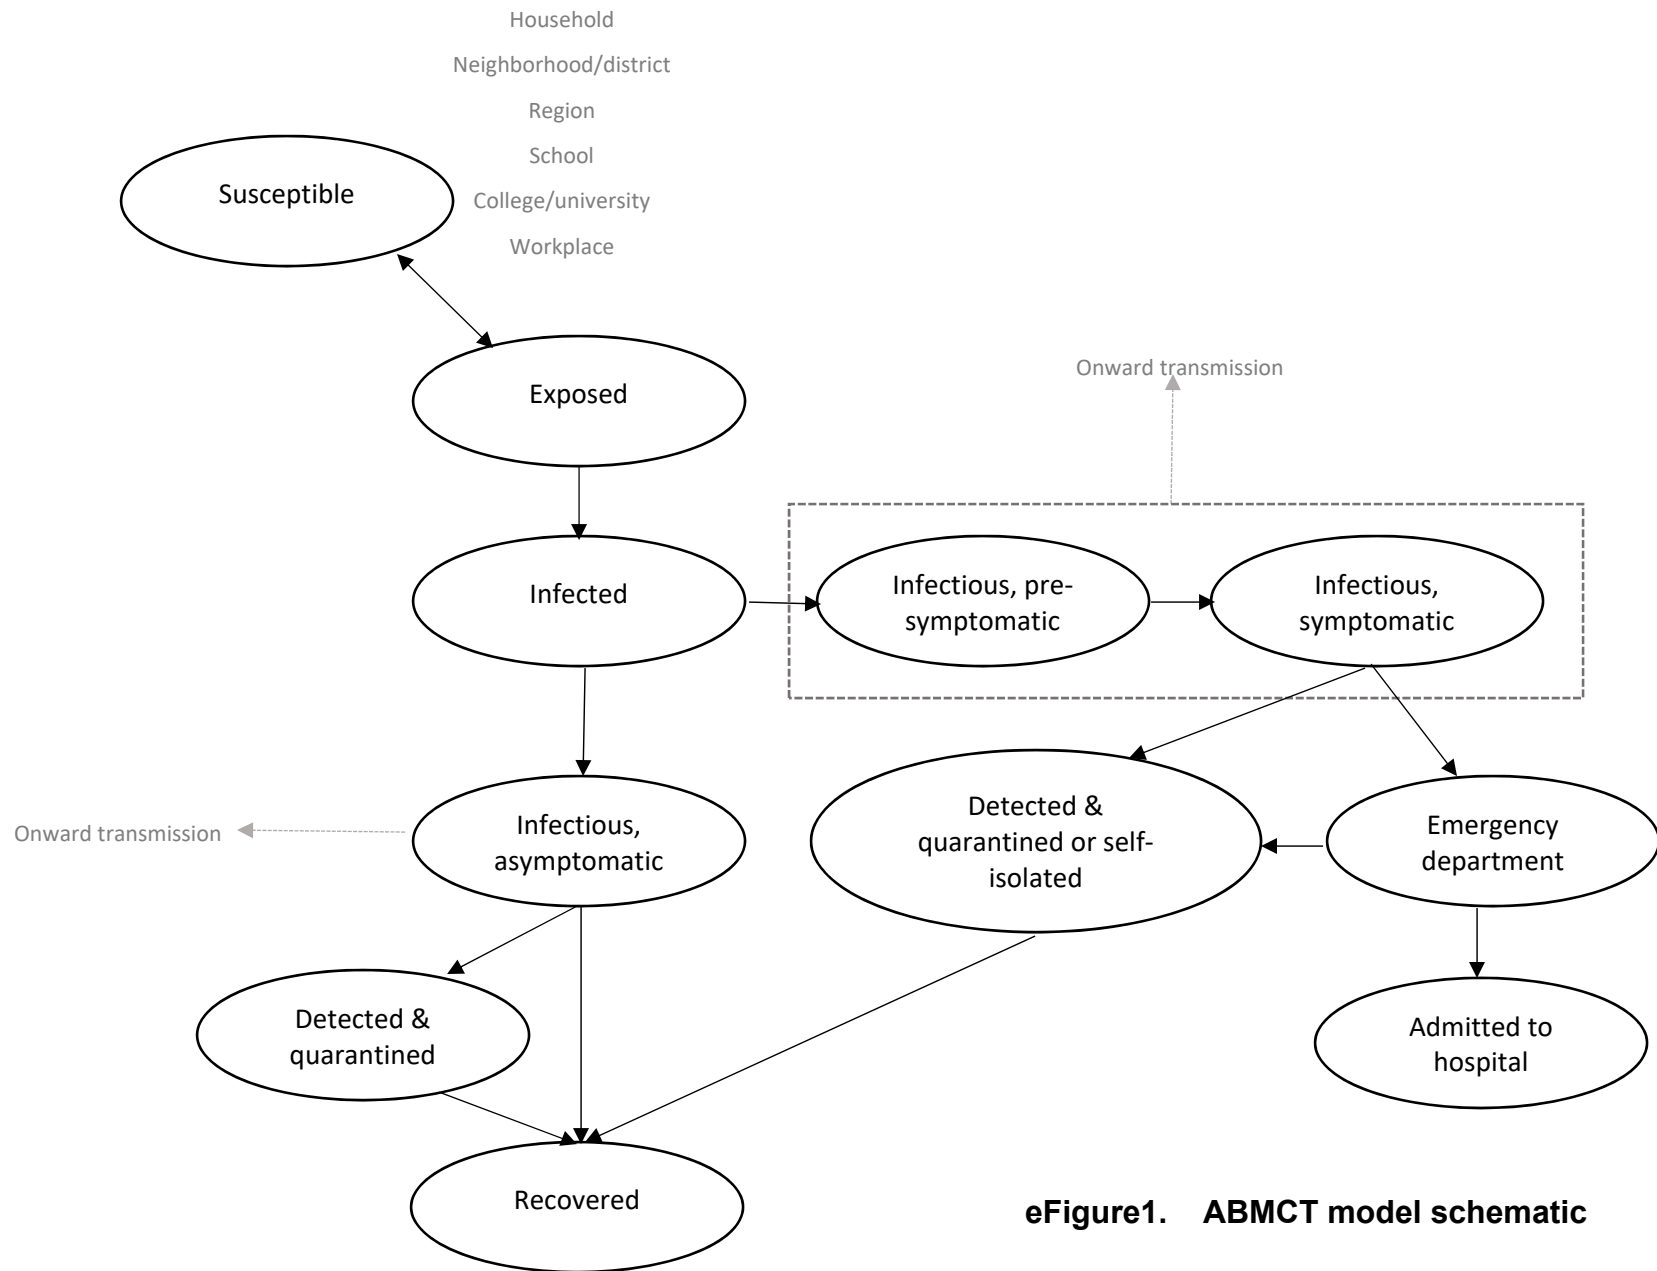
Household
Neighborhood/district
Region
School
College/university
Workplace

Susceptible

Exposed

Onward transmission

Infected

Infectious, presymptomatic

Infectious, symptomatic

Onward transmission

Infectious, asymptomatic

Detected & quarantined or selfisolated

Emergency department

Detected & quarantined

Admitted to hospital

Recovered

eFigure1. ABMCT model schematic